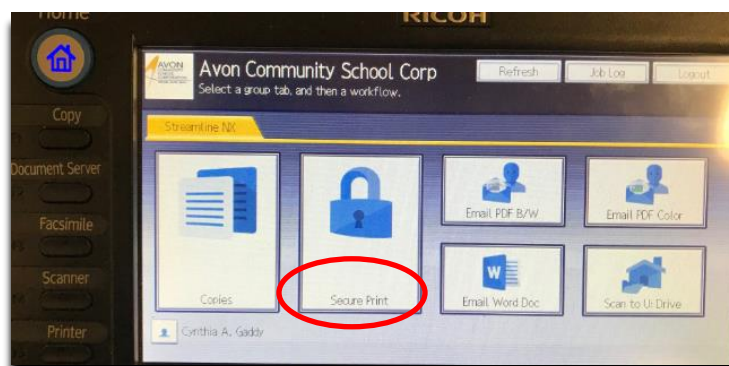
Home

RICOH

Copy

Document Server

Facsimile

Scanner

Printer

AVON

Avon Community School Corp
Select a group tab, and then a workflow.

Refresh

Job Log

Logout

Streamline NX

Copies

Secure Print

Email PDF B/W

Email PDF Color

W

Email Word Doc

Scan to U: Drive

Cynthia A. Gaddy